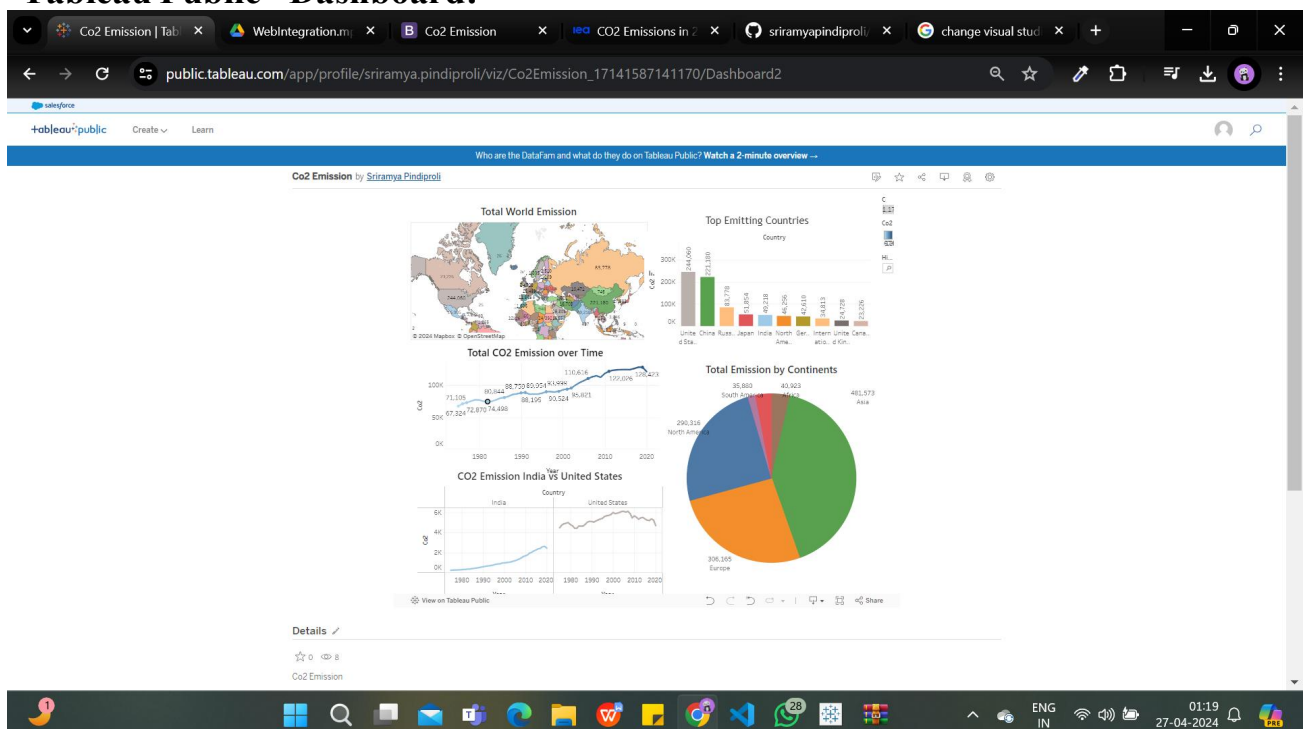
Tableau Public - Dashboard:

Co2 Emission | Tab ×
WebIntegration.m ×
Co2 Emission ×
CO2 Emissions in 2 ×
sriramyapindiproli ×
change visual stud ×

public.tableau.com/app/profile/sriramya.pindiproli/viz/Co2Emission_17141587141170/Dashboard2

salesforce
+ableau public Create Learn

Who are the DataFam and what do they do on Tableau Public? Watch a 2-minute overview →

Co2 Emission by Sriramya Pindiproli

Total World Emission
© 2024 Mapbox © OpenStreetMap

Top Emitting Countries
Country
300K
200K
100K
0K
Co2
244,060 221,180 83,778 51,854 49,218 46,256 42,610 34,813 24,728 23,226
Unite d Sta.. China Russ.. Japan India North Ame.. Ger.. Intern atio.. Unite d Kin.. Cana..

Total CO2 Emission over Time
100K
50K
0K
Co2
71,105 67,324 72,870 74,498 80,844 98,720 85,954 90,998 88,195 90,524 95,821 110,616 120,076 128,423
1980 1990 2000 2010 2020
Year

Total Emission by Continents
35,883 South America
40,923 Africa
481,573 Asia
290,316 North America
306,165 Europe

CO2 Emission India vs United States
Country
India United States
6K
4K
2K
0K
Co2
1980 1990 2000 2010 2020 1980 1990 2000 2010 2020

View on Tableau Public
Share

Details
0 8
Co2 Emission

ENG IN
01:19
27-04-2024